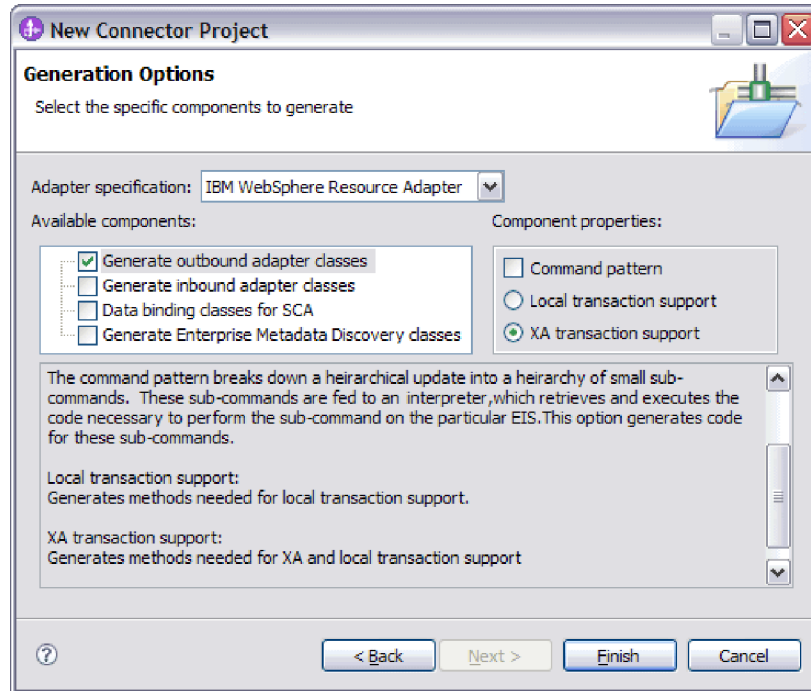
New Connector Project

Generation Options

Select the specific components to generate

Adapter specification: IBM WebSphere Resource Adapter

Available components:

Generate outbound adapter classes
Generate inbound adapter classes
Data binding classes for SCA
Generate Enterprise Metadata Discovery classes

Component properties:

Command pattern
Local transaction support
XA transaction support

The command pattern breaks down a heirarchical update into a heirarchy of small sub-commands. These sub-commands are fed to an interpreter,which retrieves and executes the code necessary to perform the sub-command on the particular EIS.This option generates code for these sub-commands.

Local transaction support:
Generates methods needed for local transaction support.

XA transaction support:
Generates methods needed for XA and local transaction support

?

< Back

Next >

Finish

Cancel